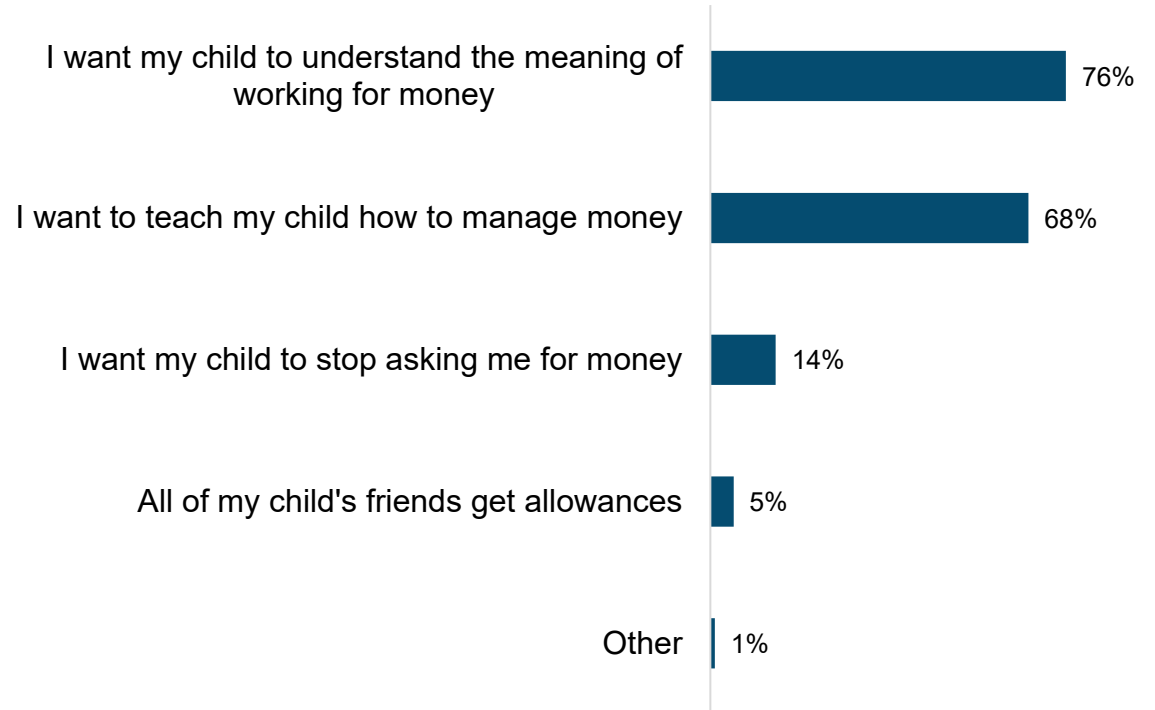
I want my child to understand the meaning of working for money 76%

I want to teach my child how to manage money 68%

I want my child to stop asking me for money 14%

All of my child's friends get allowances 5%

Other 1%